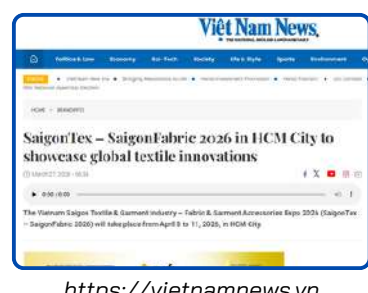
Việt Nam News
THE NATIONAL ENGLISH LANGUAGE DAILY

Politics & Law Economy Biz-Tech Society Life & Style Sports Environment

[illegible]

HOME > BRANDINFO

SaigonTex – SaigonFabric 2026 in HCM City to showcase global textile innovations

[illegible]

0:00 / 0:00

The Vietnam Saigon Textile & Garment Industry – Fabric & Garment Accessories Expo 2026 (SaigonTex – SaigonFabric 2026) will take place from April 8 to 11, 2026, in HCM City

https://vietnamnews.vn